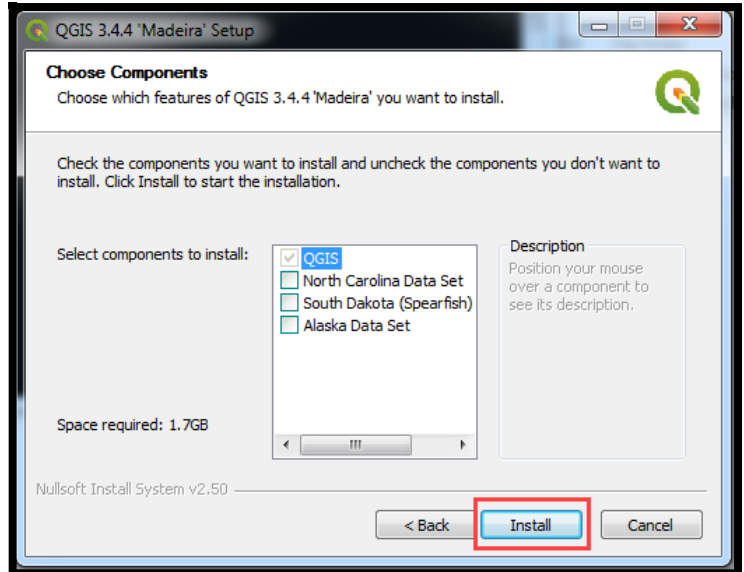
QGIS 3.4.4 'Madeira' Setup

Choose Components
Choose which features of QGIS 3.4.4 'Madeira' you want to install.

Check the components you want to install and uncheck the components you don't want to install. Click Install to start the installation.

Select components to install:

QGIS
North Carolina Data Set
South Dakota (Spearfish)
Alaska Data Set

Description
Position your mouse over a component to see its description.

Space required: 1.7GB

Nullsoft Install System v2.50

< Back
Install
Cancel